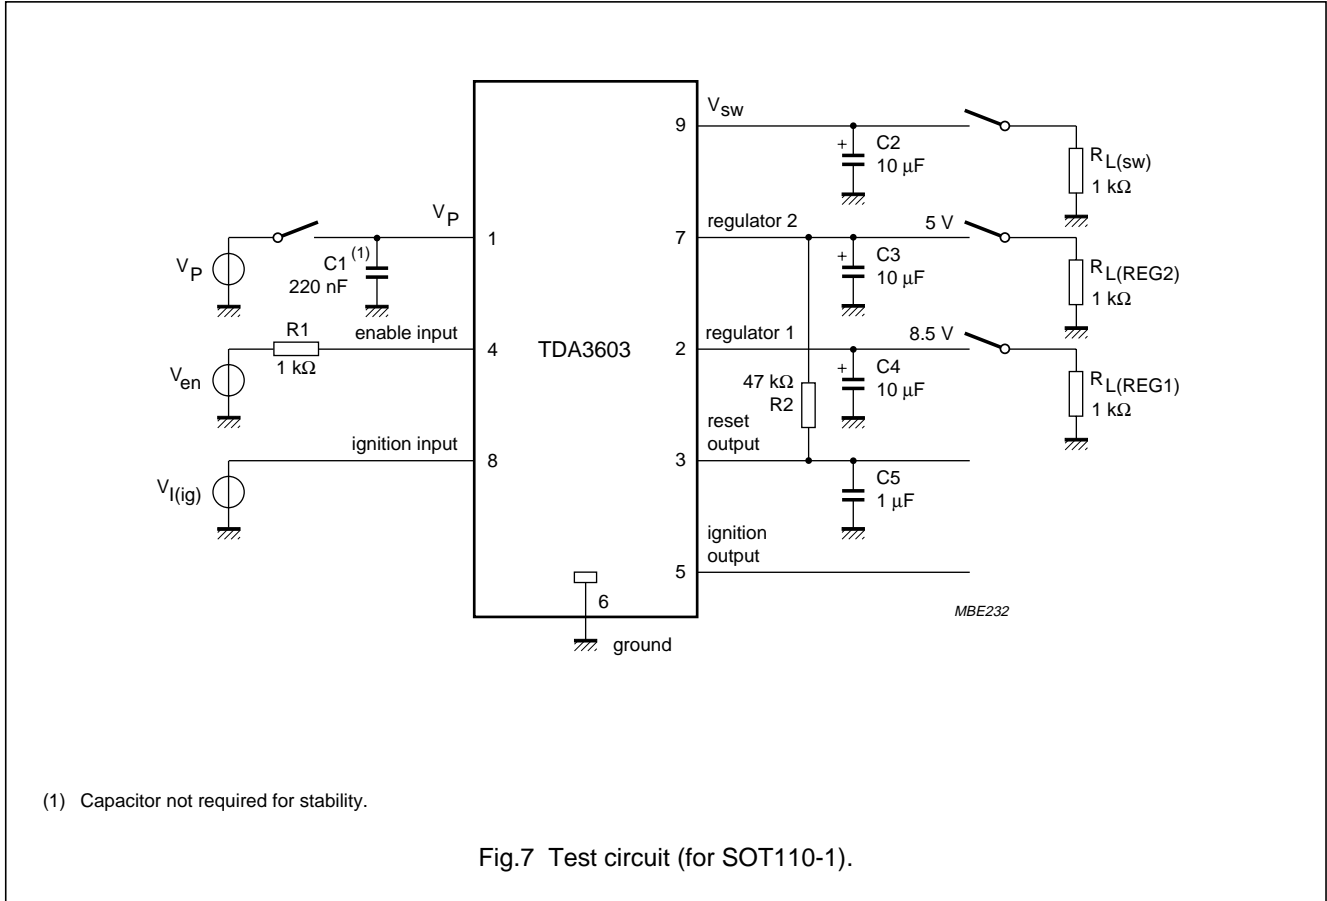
$V_{sw}$

9

C2
10 μF

$R_{L(sw)}$
1 kΩ

$V_P$

1

7

regulator 2

5 V

$V_P$

C1 (1)
220 nF

C3
10 μF

$R_{L(REG2)}$
1 kΩ

R1
1 kΩ

enable input

4

TDA3603

2

regulator 1

8.5 V

$V_{en}$

47 kΩ
R2

C4
10 μF

$R_{L(REG1)}$
1 kΩ

reset output

ignition input

8

3

$V_{I(ig)}$

C5
1 μF

ignition output

5

6

ground

MBE232

(1) Capacitor not required for stability.

Fig.7 Test circuit (for SOT110-1).